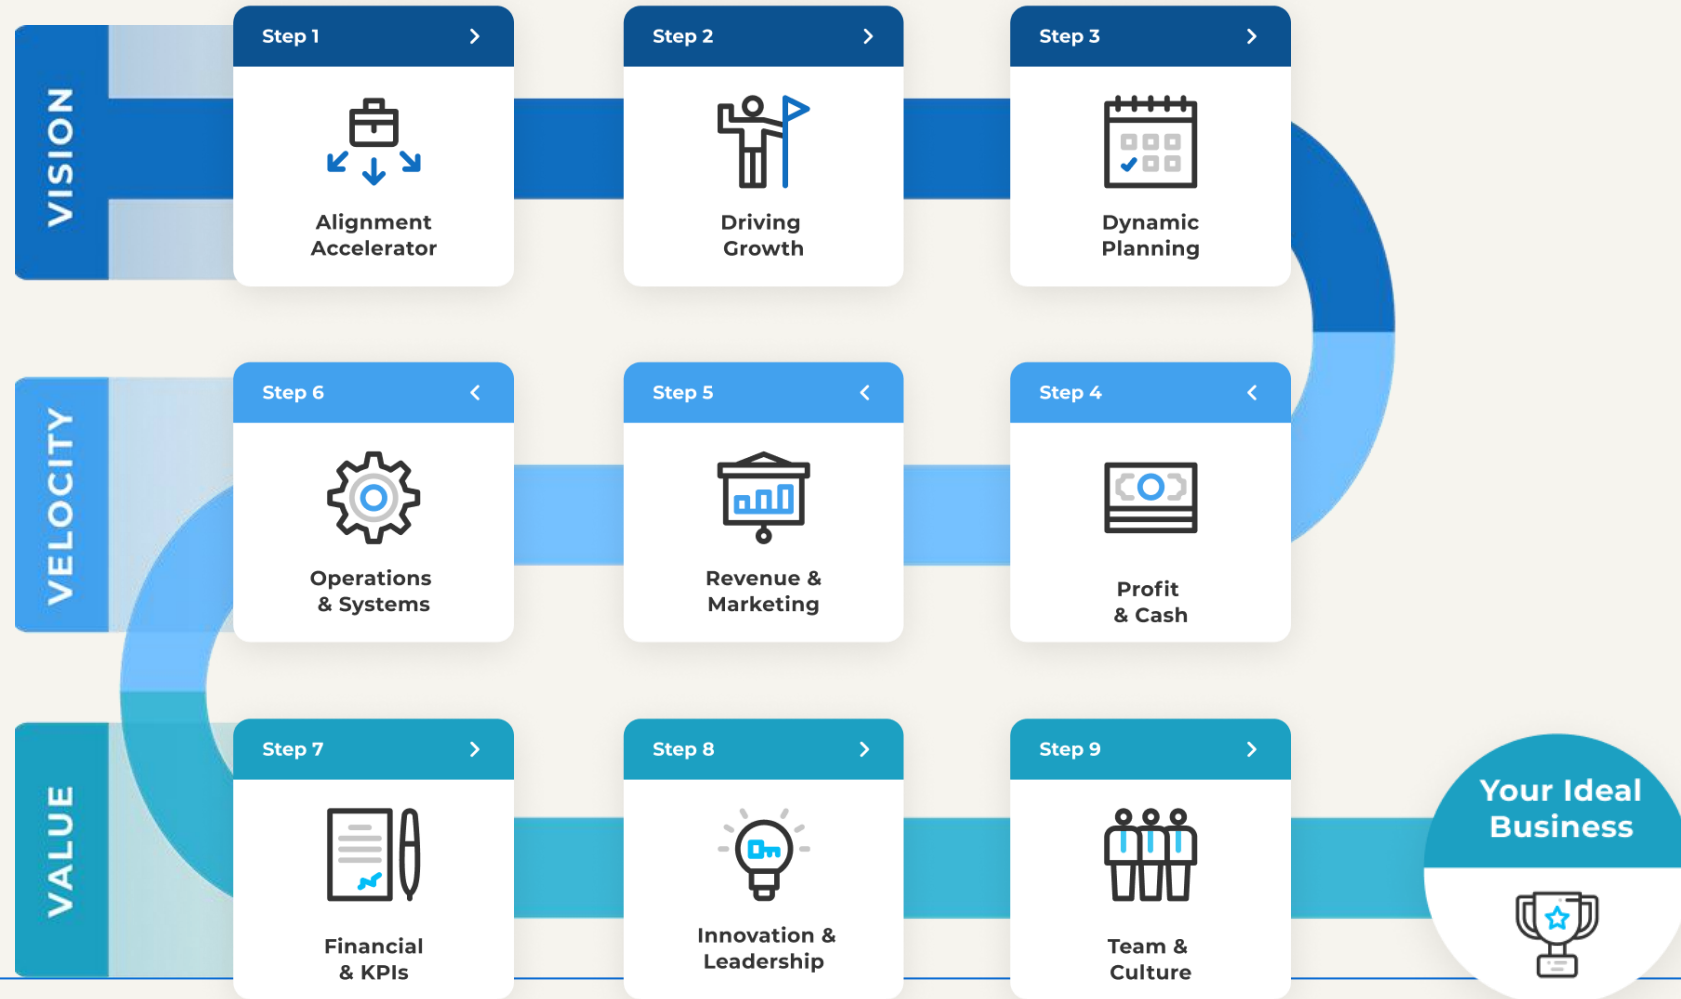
VISION

Step 1

Alignment Accelerator

Step 2

Driving Growth

Step 3

Dynamic Planning

VELOCITY

Step 6

Operations & Systems

Step 5

Revenue & Marketing

Step 4

Profit & Cash

VALUE

Step 7

Financial & KPIs

Step 8

Innovation & Leadership

Step 9

Team & Culture

Your Ideal Business